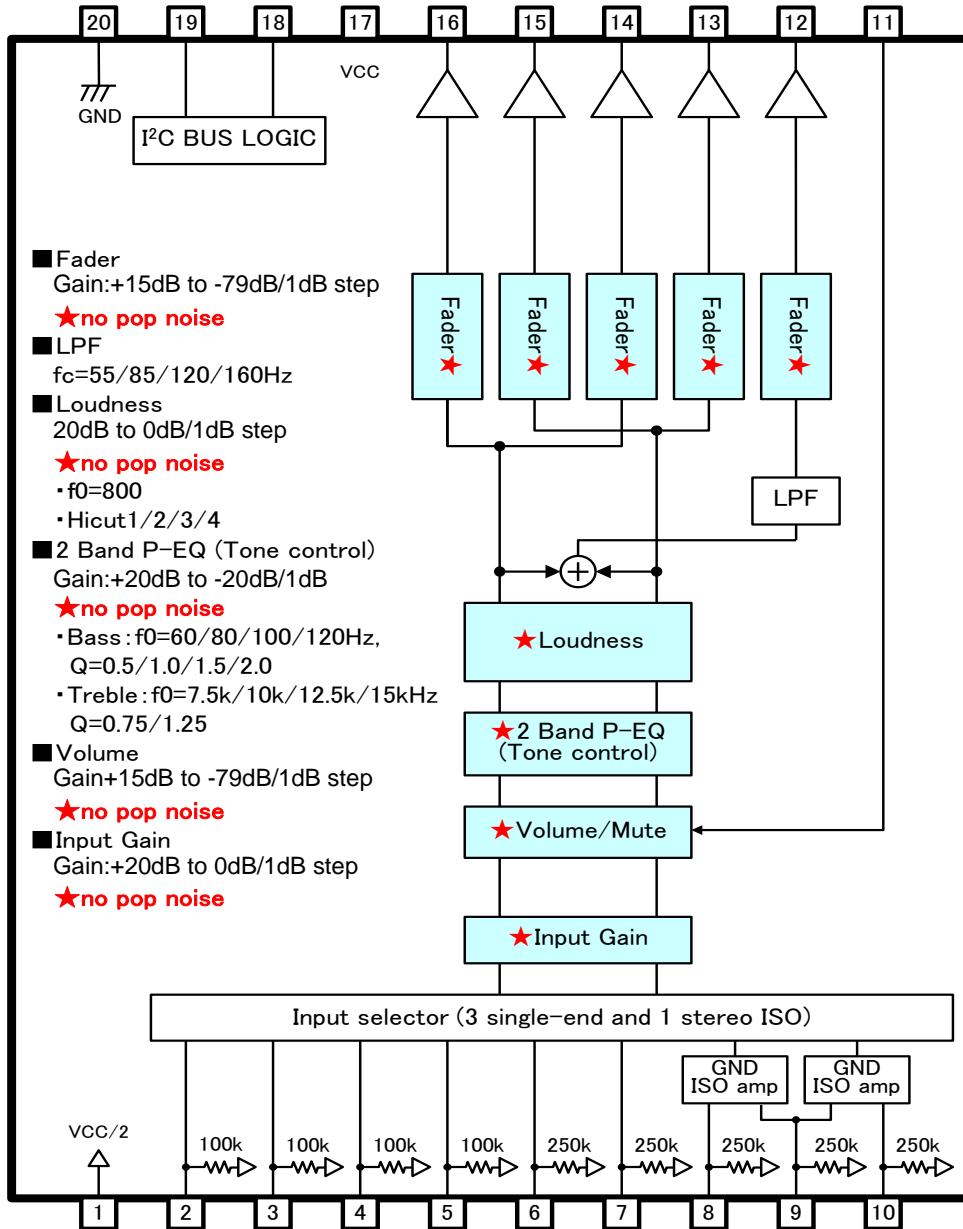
20 19 18 17 16 15 14 13 12 11

GND

VCC

I$^2$C BUS LOGIC

■Fader
Gain:+15dB to -79dB/1dB step
★no pop noise

■LPF
fc=55/85/120/160Hz

■Loudness
20dB to 0dB/1dB step
★no pop noise
・f0=800
・Hicut1/2/3/4

■2 Band P-EQ (Tone control)
Gain:+20dB to -20dB/1dB
★no pop noise
・Bass:f0=60/80/100/120Hz, Q=0.5/1.0/1.5/2.0
・Treble:f0=7.5k/10k/12.5k/15kHz Q=0.75/1.25

■Volume
Gain+15dB to -79dB/1dB step
★no pop noise

■Input Gain
Gain:+20dB to 0dB/1dB step
★no pop noise

Fader★ Fader★ Fader★ Fader★ Fader★

LPF

★Loudness

★2 Band P-EQ
(Tone control)

★Volume/Mute

★Input Gain

Input selector (3 single-end and 1 stereo ISO)

GND ISO amp
GND ISO amp

VCC/2

100k 100k 100k 100k 250k 250k 250k 250k 250k

1 2 3 4 5 6 7 8 9 10